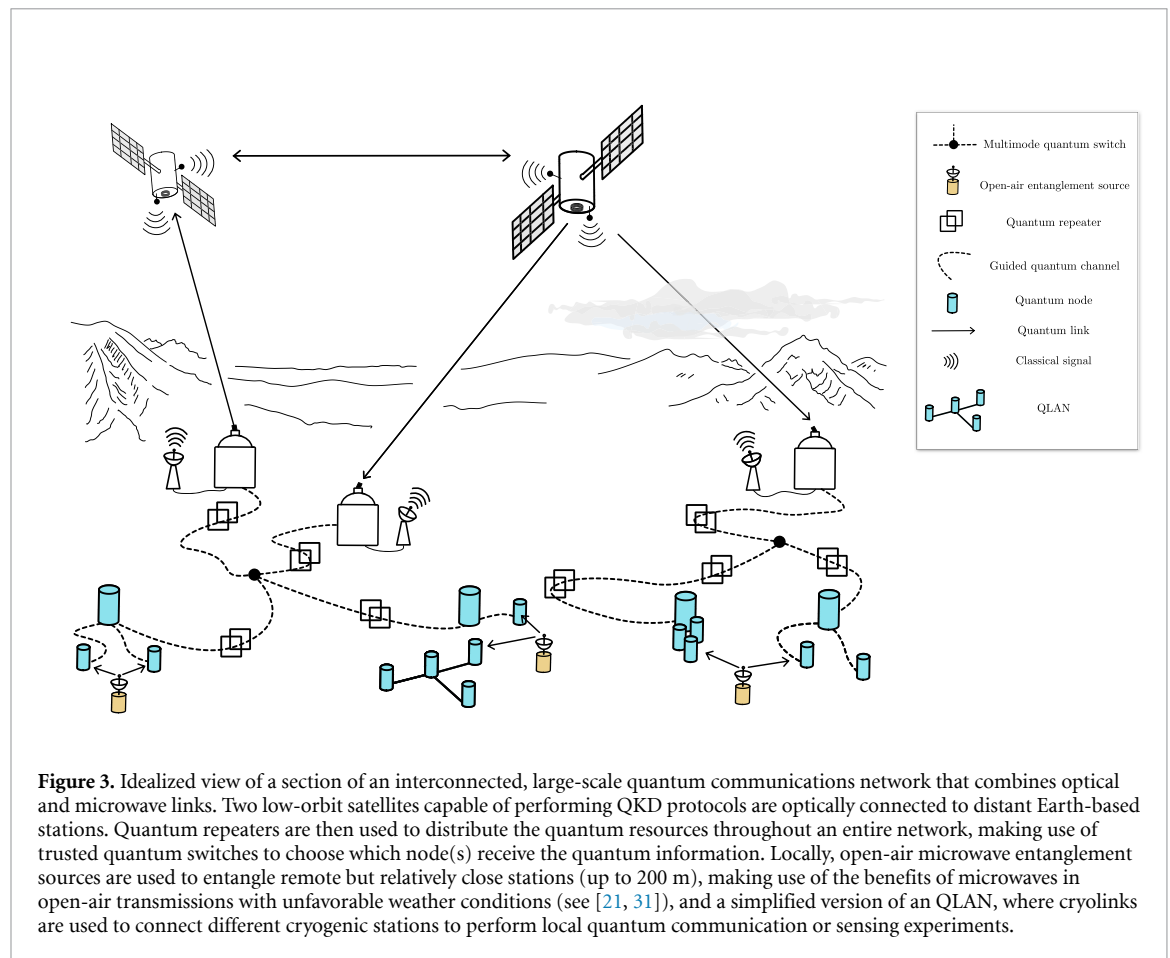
Multimode quantum switch

Open-air entanglement source

Quantum repeater

Guided quantum channel

Quantum node

Quantum link

Classical signal

QLAN

**Figure 3.** Idealized view of a section of an interconnected, large-scale quantum communications network that combines optical and microwave links. Two low-orbit satellites capable of performing QKD protocols are optically connected to distant Earth-based stations. Quantum repeaters are then used to distribute the quantum resources throughout an entire network, making use of trusted quantum switches to choose which node(s) receive the quantum information. Locally, open-air microwave entanglement sources are used to entangle remote but relatively close stations (up to 200 m), making use of the benefits of microwaves in open-air transmissions with unfavorable weather conditions (see [21, 31]), and a simplified version of an QLAN, where cryolinks are used to connect different cryogenic stations to perform local quantum communication or sensing experiments.